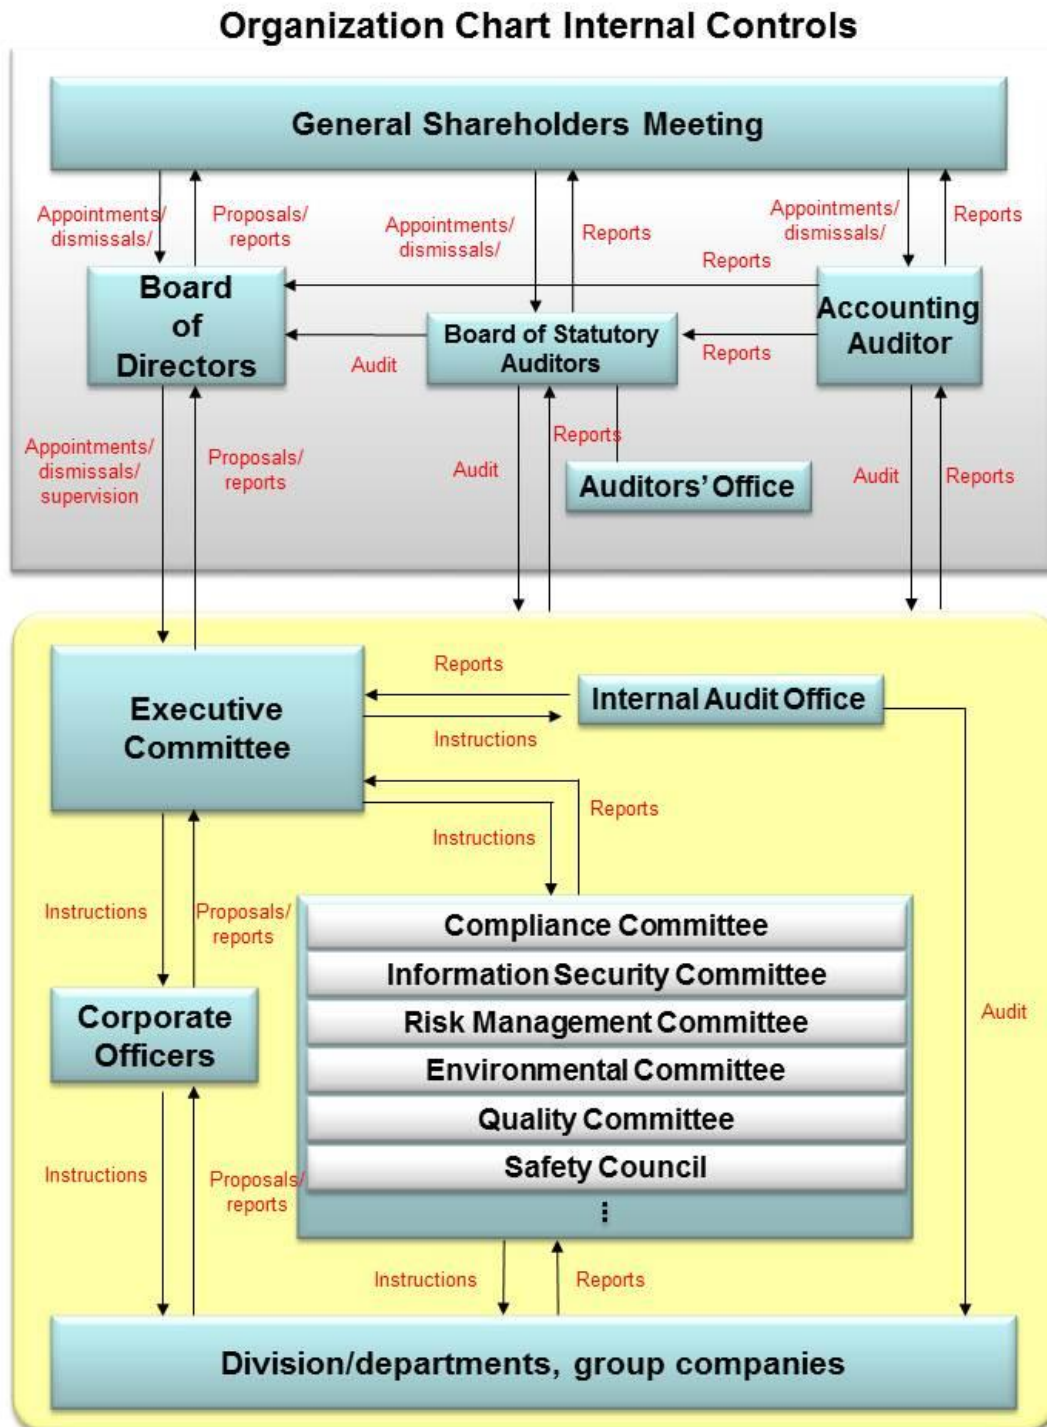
Organization Chart Internal Controls

General Shareholders Meeting

Appointments/ dismissals/

Proposals/ reports

Appointments/ dismissals/

Reports

Appointments/ dismissals/

Reports

Reports

Board of Directors

Board of Statutory Auditors

Accounting Auditor

Audit

Reports

Appointments/ dismissals/ supervision

Proposals/ reports

Audit

Reports

Auditors' Office

Audit

Reports

Reports

Executive Committee

Internal Audit Office

Instructions

Reports

Instructions

Instructions

Proposals/ reports

Compliance Committee

Information Security Committee

Risk Management Committee

Environmental Committee

Quality Committee

Safety Council

⋮

Audit

Corporate Officers

Instructions

Proposals/ reports

Instructions

Reports

Division/departments, group companies